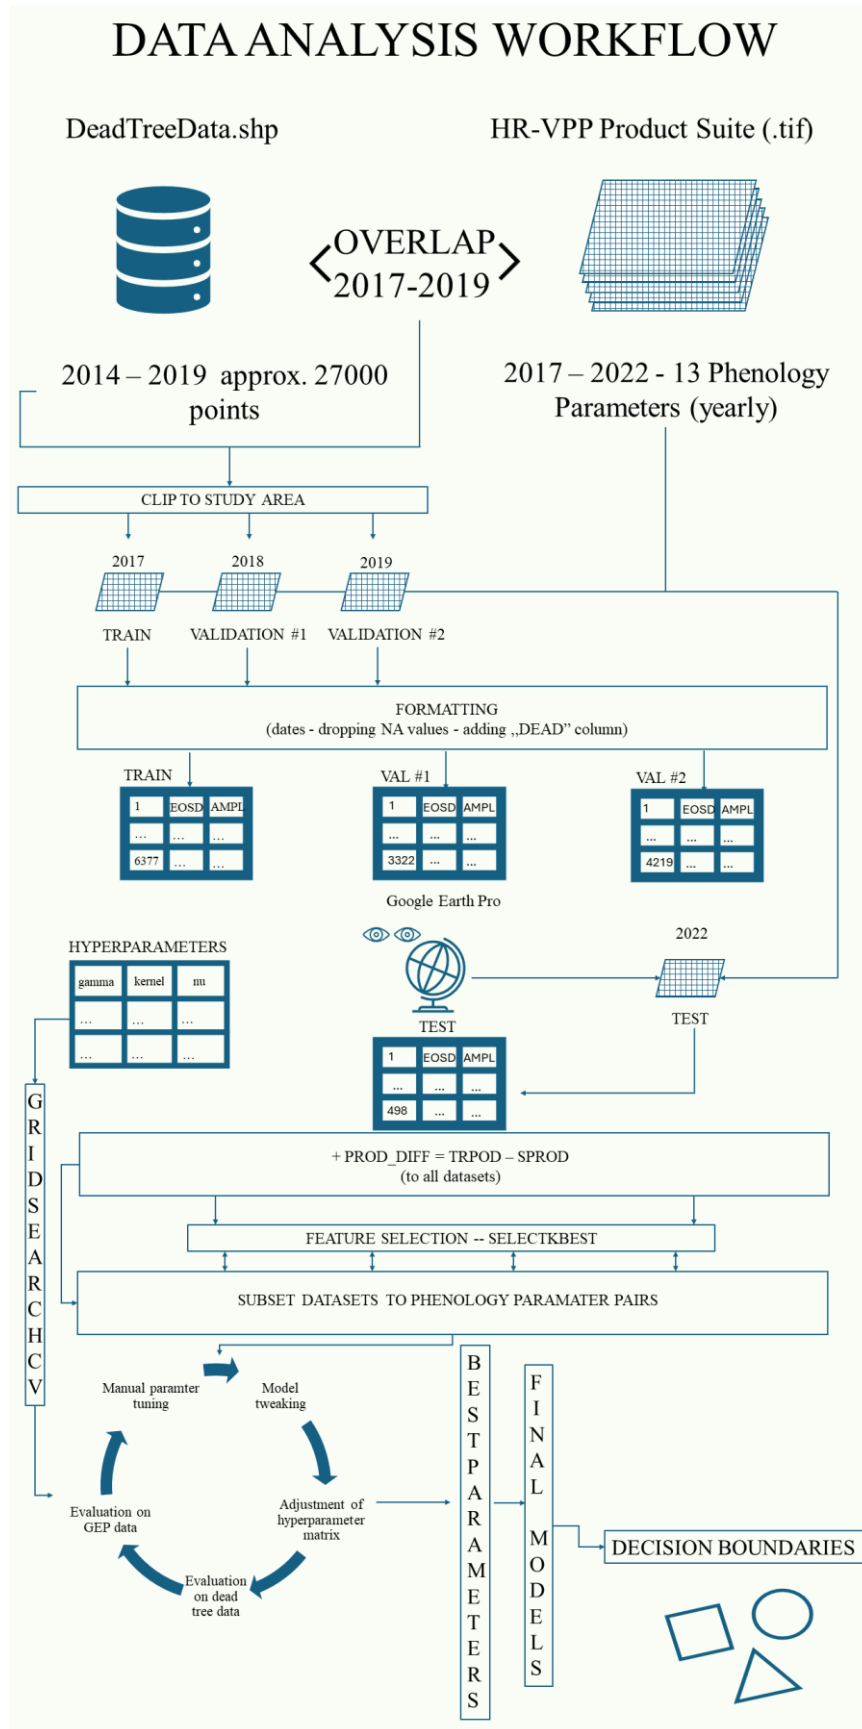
DATA ANALYSIS WORKFLOW

DeadTreeData.shp

HR-VPP Product Suite (.tif)

OVERLAP 2017-2019

2014 – 2019 approx. 27000 points

2017 – 2022 - 13 Phenology Parameters (yearly)

CLIP TO STUDY AREA

2017
2018
2019

TRAIN
VALIDATION #1
VALIDATION #2

FORMATTING
(dates - dropping NA values - adding „DEAD" column)

TRAIN
| 1 | EOSD | AMPL |
|---|---|---|
| ... | ... | ... |
| 6377 | ... | ... |

VAL #1
| 1 | EOSD | AMPL |
|---|---|---|
| ... | ... | ... |
| 3322 | ... | ... |

VAL #2
| 1 | EOSD | AMPL |
|---|---|---|
| ... | ... | ... |
| 4219 | ... | ... |

Google Earth Pro

HYPERPARAMETERS
| gamma | kernel | nu |
|---|---|---|
| ... | ... | ... |
| ... | ... | ... |

2022

TEST

TEST
| 1 | EOSD | AMPL |
|---|---|---|
| ... | ... | ... |
| 498 | ... | ... |

GRIDSEARCHCV

+ PROD_DIFF = TRPOD – SPROD
(to all datasets)

FEATURE SELECTION -- SELECTKBEST

SUBSET DATASETS TO PHENOLOGY PARAMATER PAIRS

Manual paramter tuning

Model tweaking

Adjustment of hyperparameter matrix

Evaluation on dead tree data

Evaluation on GEP data

BESTPARAMETERS

FINAL MODELS

DECISION BOUNDARIES